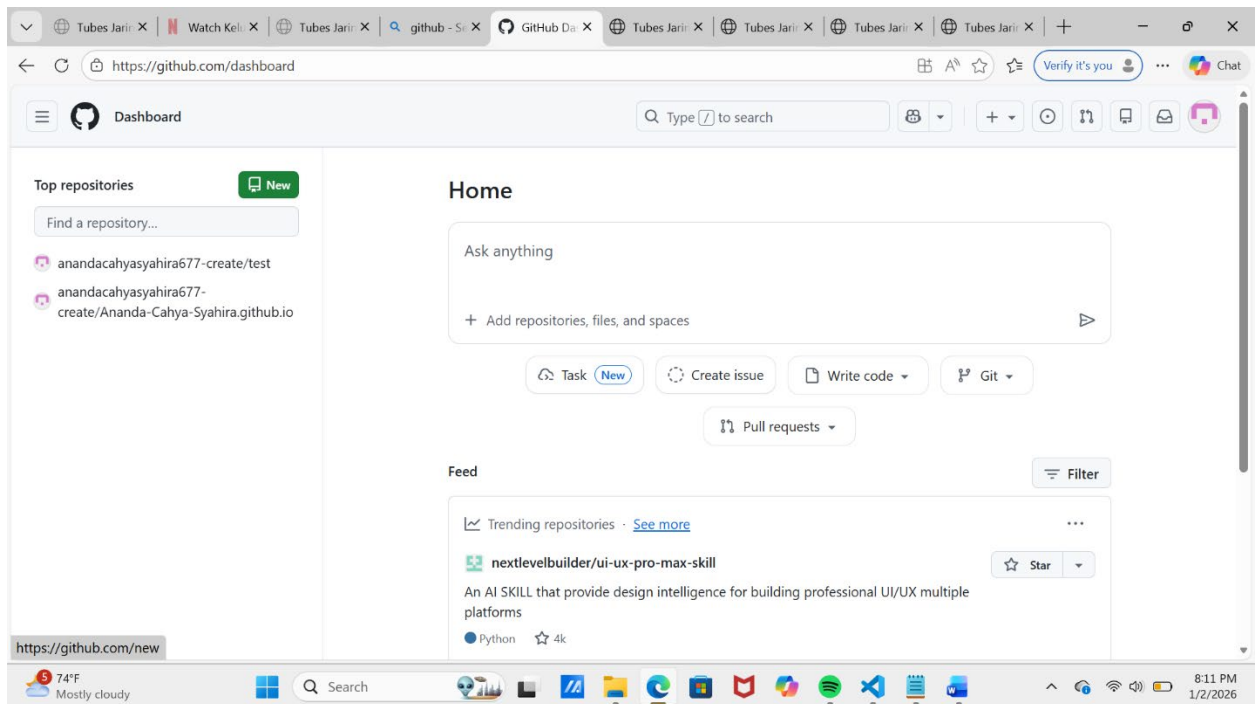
Tubes Jarin | Watch Kel | Tubes Jarin | github - S | GitHub Da | Tubes Jarin | Tubes Jarin | Tubes Jarin | Tubes Jarin

https://github.com/dashboard

Verify it's you

Chat

Dashboard

Type / to search

Top repositories

New

Find a repository...

anandacahyasyahira677-create/test

anandacahyasyahira677-create/Ananda-Cahya-Syahira.github.io

Home

Ask anything

+ Add repositories, files, and spaces

Task New

Create issue

Write code

Git

Pull requests

Feed

Filter

Trending repositories · See more

nextlevelbuilder/ui-ux-pro-max-skill

Star

An AI SKILL that provide design intelligence for building professional UI/UX multiple platforms

Python 4k

https://github.com/new

5 74°F Mostly cloudy

Search

8:11 PM 1/2/2026